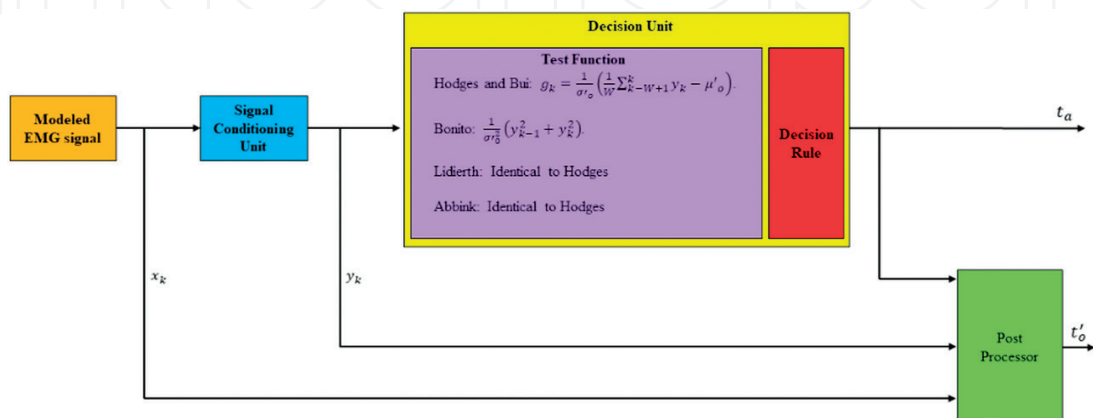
Decision Unit

Test Function

Hodges and Bui: $g_k = \frac{1}{\sigma'_o}\left(\frac{1}{W}\sum_{k-W+1}^{k} y_k - \mu'_o\right)$.

Bonito: $\frac{1}{\sigma'^2_0}\left(y_{k-1}^2 + y_k^2\right)$.

Lidierth: Identical to Hodges

Abbink: Identical to Hodges

Decision Rule

Modeled EMG signal

Signal Conditioning Unit

$t_a$

$x_k$

$y_k$

Post Processor

$t'_o$